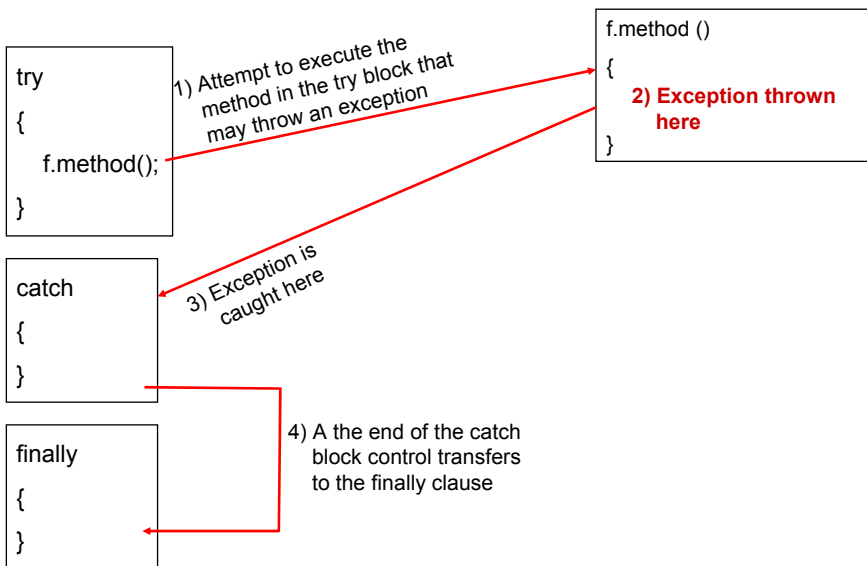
try
{
f.method();
}

1) Attempt to execute the method in the try block that may throw an exception

f.method ()
{
2) Exception thrown here
}

catch
{
}

3) Exception is caught here

finally
{
}

4) A the end of the catch block control transfers to the finally clause